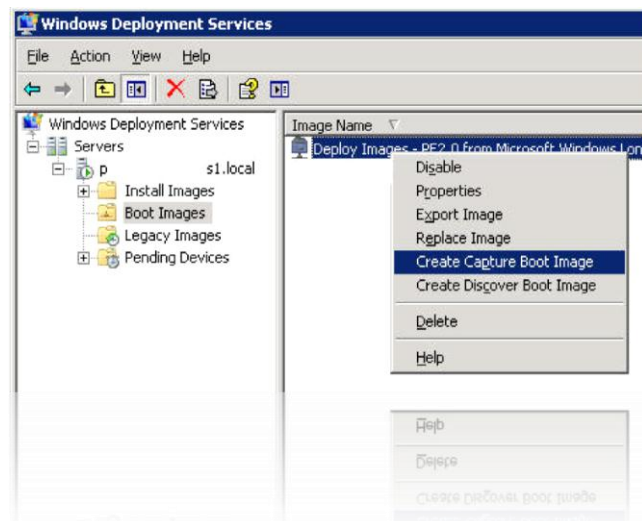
Windows Deployment Services

File Action View Help

Windows Deployment Services
Servers
p s1.local
Install Images
Boot Images
Legacy Images
Pending Devices

Image Name
Deploy Images - PE2.0 from Microsoft Windows Lon

Disable
Properties
Export Image
Replace Image
Create Capture Boot Image
Create Discover Boot Image
Delete
Help